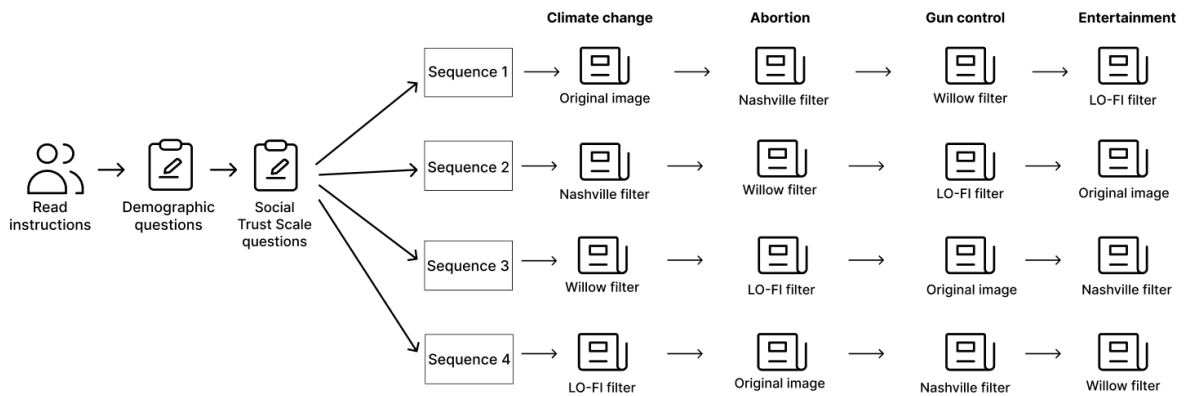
Read instructions

Demographic questions

Social Trust Scale questions

Climate change | Abortion | Gun control | Entertainment

Sequence 1 → Original image → Nashville filter → Willow filter → LO-FI filter

Sequence 2 → Nashville filter → Willow filter → LO-FI filter → Original image

Sequence 3 → Willow filter → LO-FI filter → Original image → Nashville filter

Sequence 4 → LO-FI filter → Original image → Nashville filter → Willow filter